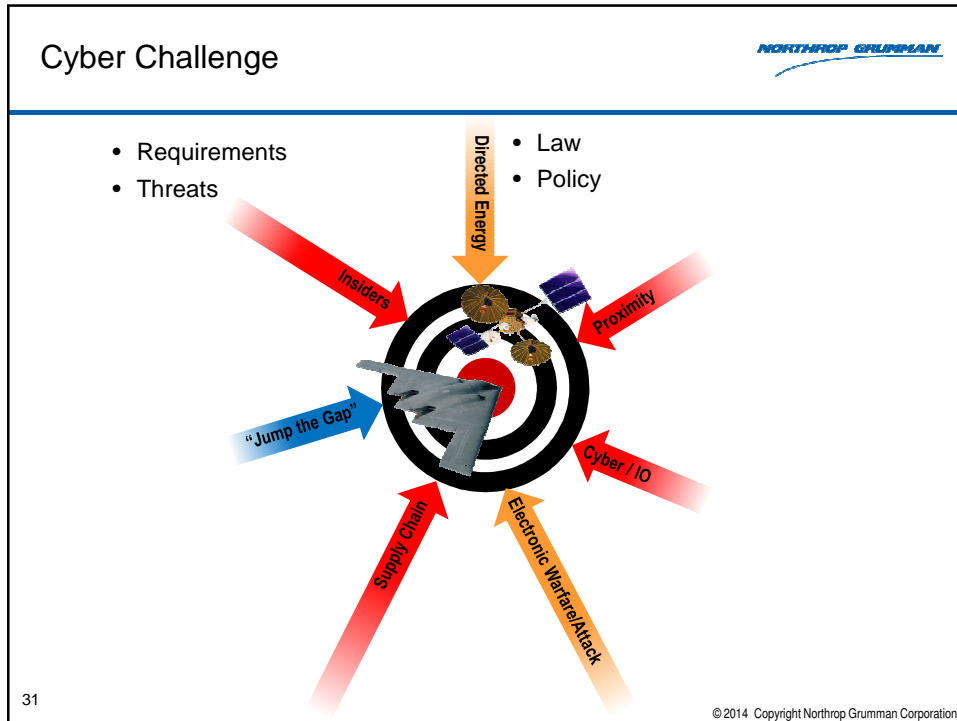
Cyber Challenge

NORTHROP GRUMMAN

• Requirements
• Threats

Directed Energy

• Law
• Policy

Insiders

Proximity

"Jump the Gap"

Cyber / IO

Supply Chain

Electronic Warfare/Attack

31

© 2014 Copyright Northrop Grumman Corporation